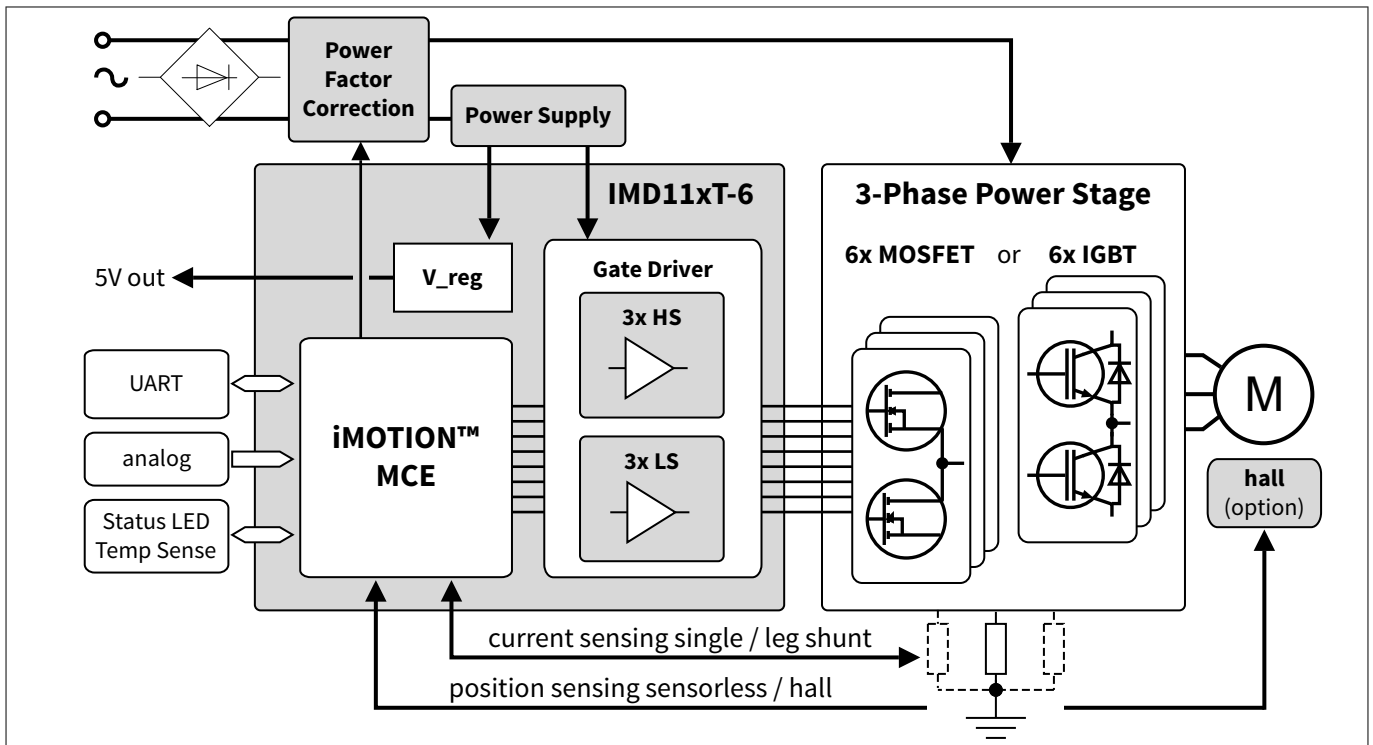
Power Factor Correction

Power Supply

IMD11xT-6

3-Phase Power Stage

5V out

V_reg

Gate Driver

6x MOSFET or 6x IGBT

3x HS

UART

iMOTION™ MCE

3x LS

M

analog

hall (option)

Status LED Temp Sense

current sensing single / leg shunt

position sensing sensorless / hall